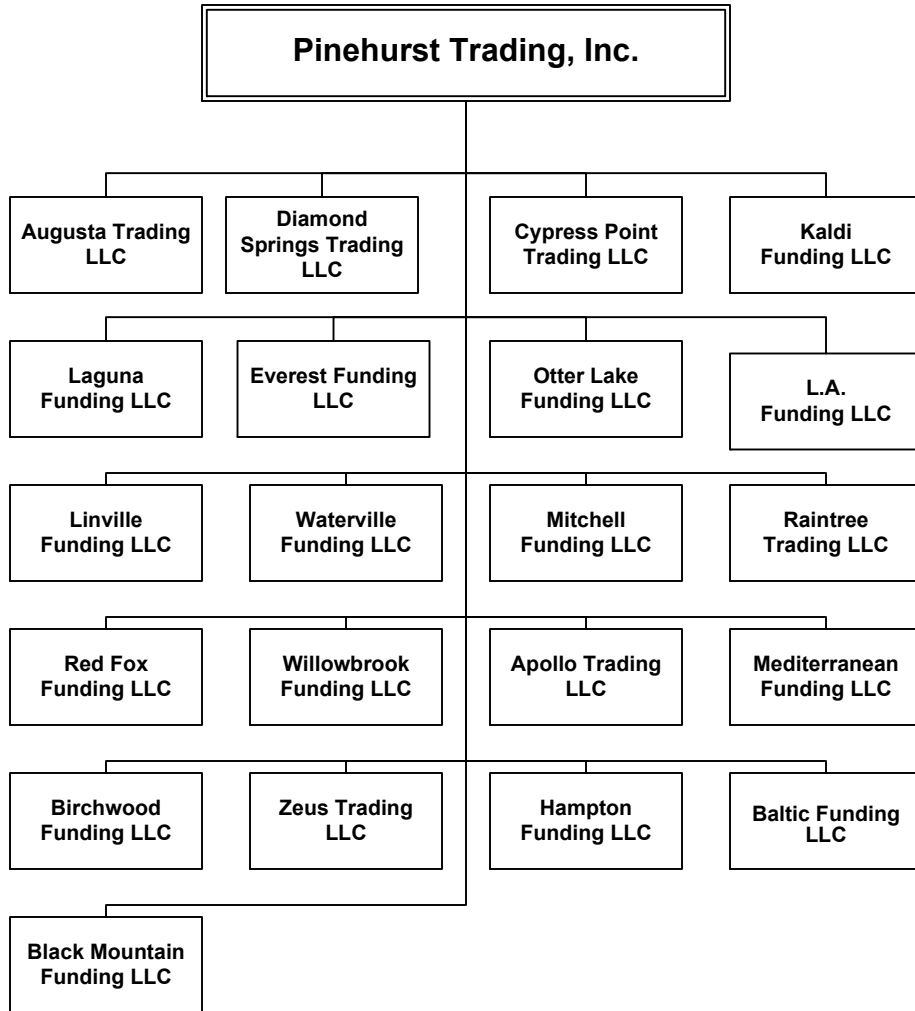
Pinehurst Trading, Inc.

Augusta Trading LLC

Diamond Springs Trading LLC

Cypress Point Trading LLC

Kaldi Funding LLC

Laguna Funding LLC

Everest Funding LLC

Otter Lake Funding LLC

L.A. Funding LLC

Linville Funding LLC

Waterville Funding LLC

Mitchell Funding LLC

Raintree Trading LLC

Red Fox Funding LLC

Willowbrook Funding LLC

Apollo Trading LLC

Mediterranean Funding LLC

Birchwood Funding LLC

Zeus Trading LLC

Hampton Funding LLC

Baltic Funding LLC

Black Mountain Funding LLC